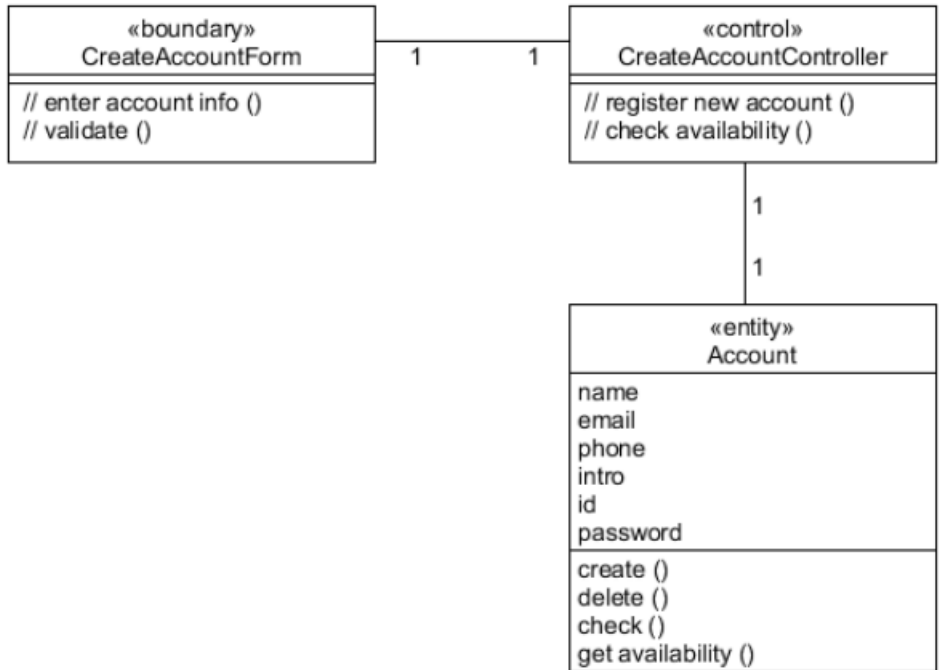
«boundary»
CreateAccountForm

// enter account info ()
// validate ()

1

1

«control»
CreateAccountController

// register new account ()
// check availability ()

1

1

«entity»
Account

name
email
phone
intro
id
password

create ()
delete ()
check ()
get availability ()